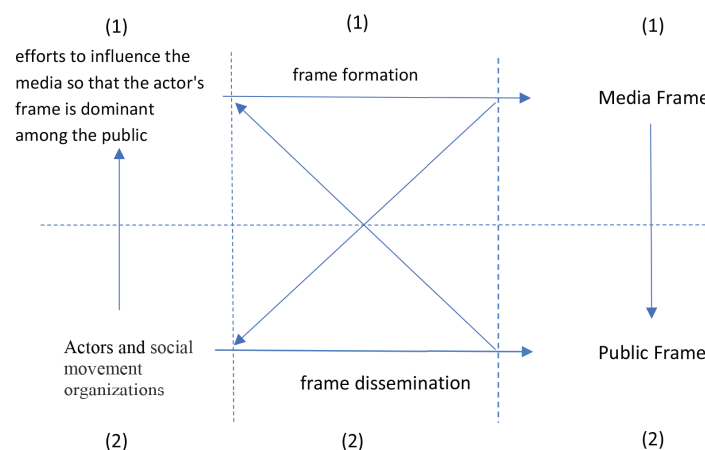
(1)

(1)

(1)

efforts to influence the media so that the actor's frame is dominant among the public

frame formation

Media Frame

Actors and social movement organizations

Public Frame

frame dissemination

(2)

(2)

(2)